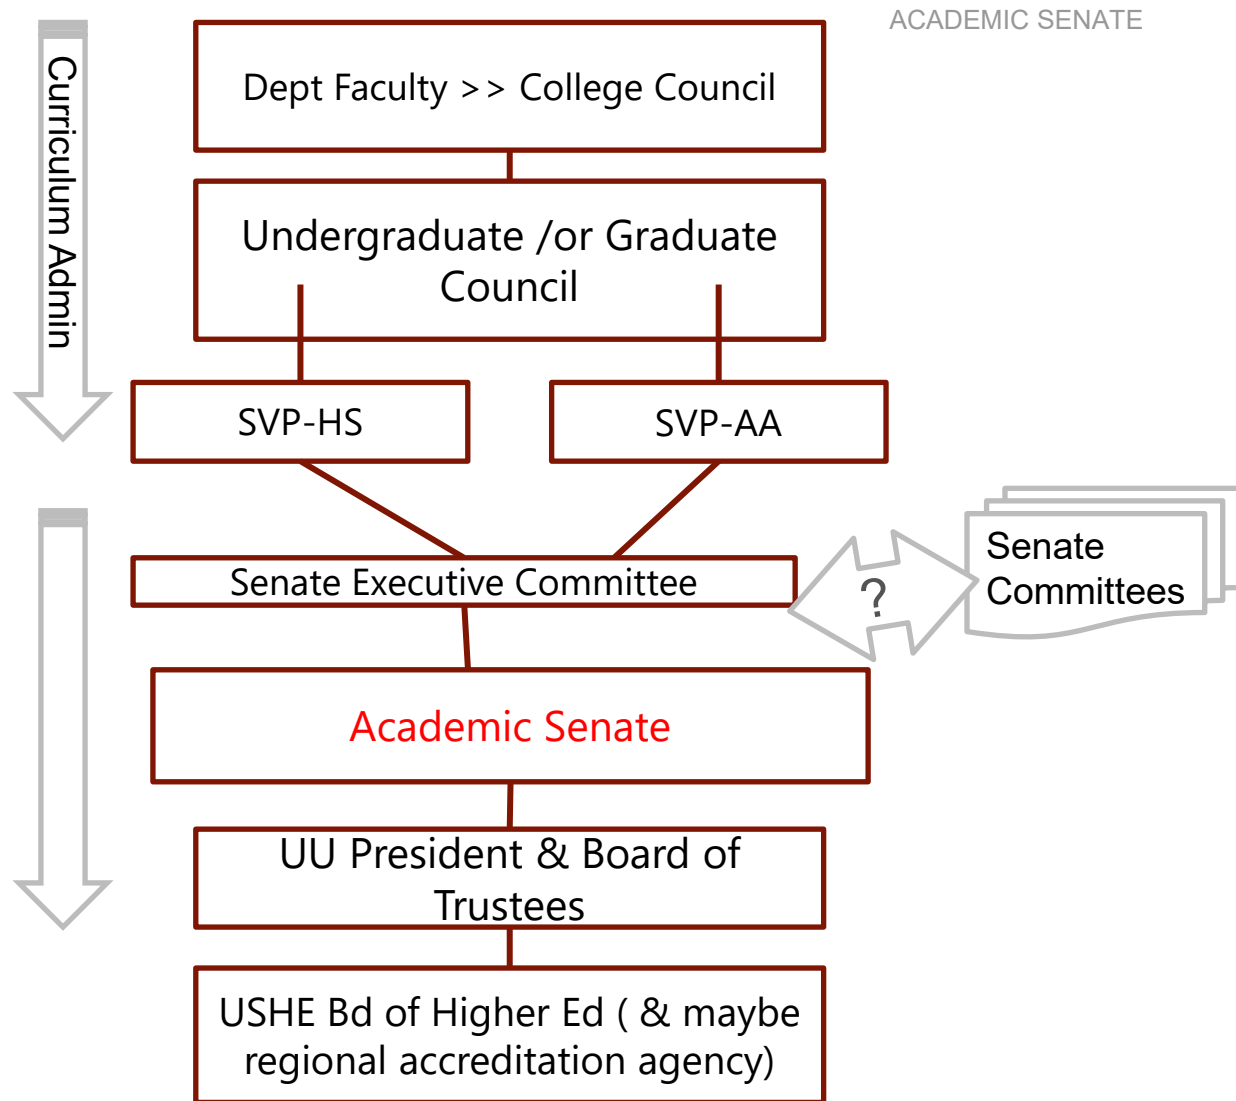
ACADEMIC SENATE

Curriculum Admin

Dept Faculty >> College Council

Undergraduate /or Graduate Council

SVP-HS

SVP-AA

Senate Executive Committee

?

Senate Committees

Academic Senate

UU President & Board of Trustees

USHE Bd of Higher Ed ( & maybe regional accreditation agency)